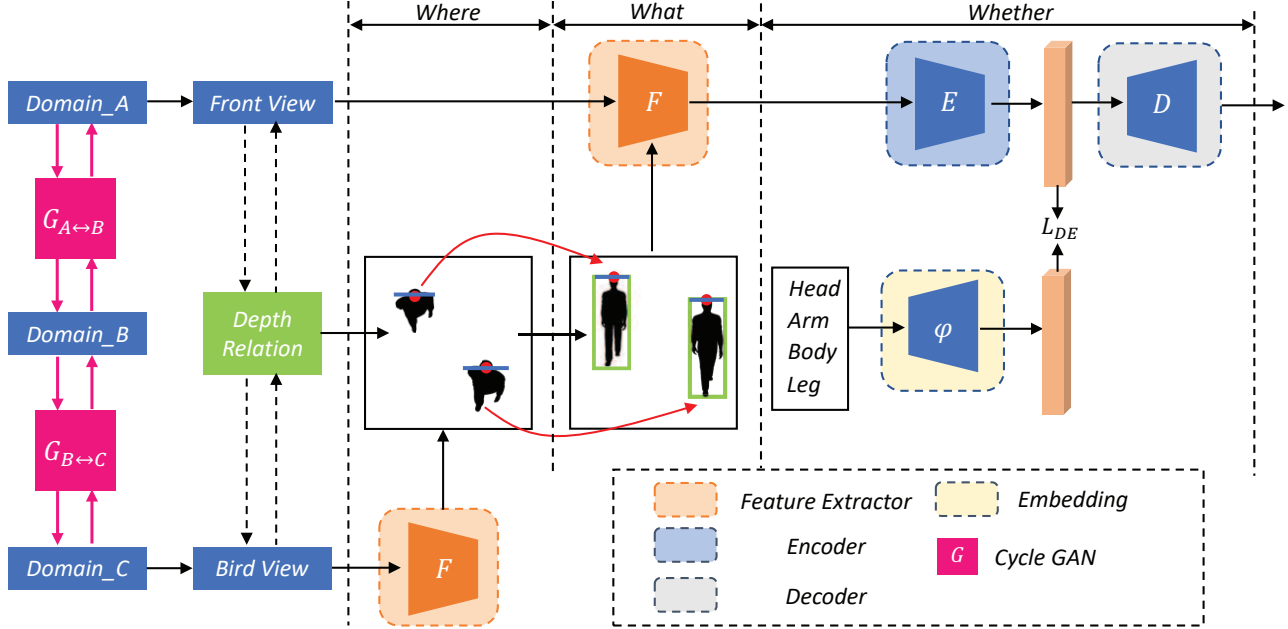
Where

What

Whether

Domain_A

Front View

$F$

$E$

$D$

$G_{A \leftrightarrow B}$

$L_{DE}$

Head
Arm
Body
Leg

$\varphi$

Domain_B

Depth Relation

$G_{B \leftrightarrow C}$

Domain_C

Bird View

$F$

Feature Extractor

Embedding

Encoder

$G$

Cycle GAN

Decoder